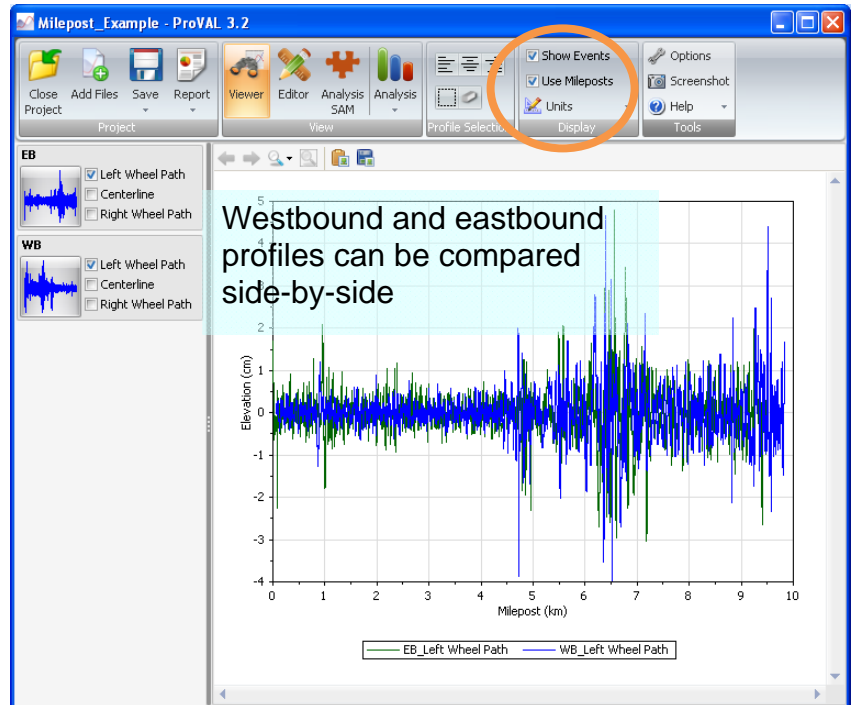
Milepost_Example - ProVAL 3.2

Close Project
Add Files
Save
Report
Project

Viewer
Editor
Analysis SAM
Analysis
View

Profile Selection

Show Events
Use Mileposts
Units
Display

Options
Screenshot
Help
Tools

EB
Left Wheel Path
Centerline
Right Wheel Path

WB
Left Wheel Path
Centerline
Right Wheel Path

Westbound and eastbound profiles can be compared side-by-side

5
4
3
2
1
0
-1
-2
-3
-4
Elevation (cm)

0 1 2 3 4 5 6 7 8 9 10
Milepost (km)

EB_Left Wheel Path
WB_Left Wheel Path